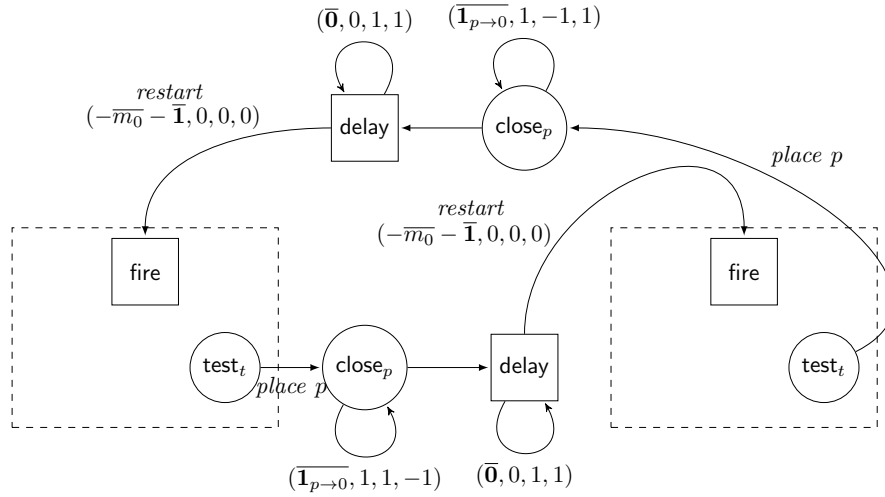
$(\overline{\mathbf{0}}, 0, 1, 1)$

$(\overline{\mathbf{1}_{p\to 0}}, 1, -1, 1)$

*restart*
$(-\overline{m_0} - \overline{\mathbf{1}}, 0, 0, 0)$

delay

close$_p$

*place p*

*restart*
$(-\overline{m_0} - \overline{\mathbf{1}}, 0, 0, 0)$

fire

fire

test$_t$

close$_p$

delay

test$_t$

*place p*

$(\overline{\mathbf{1}_{p\to 0}}, 1, 1, -1)$

$(\overline{\mathbf{0}}, 0, 1, 1)$